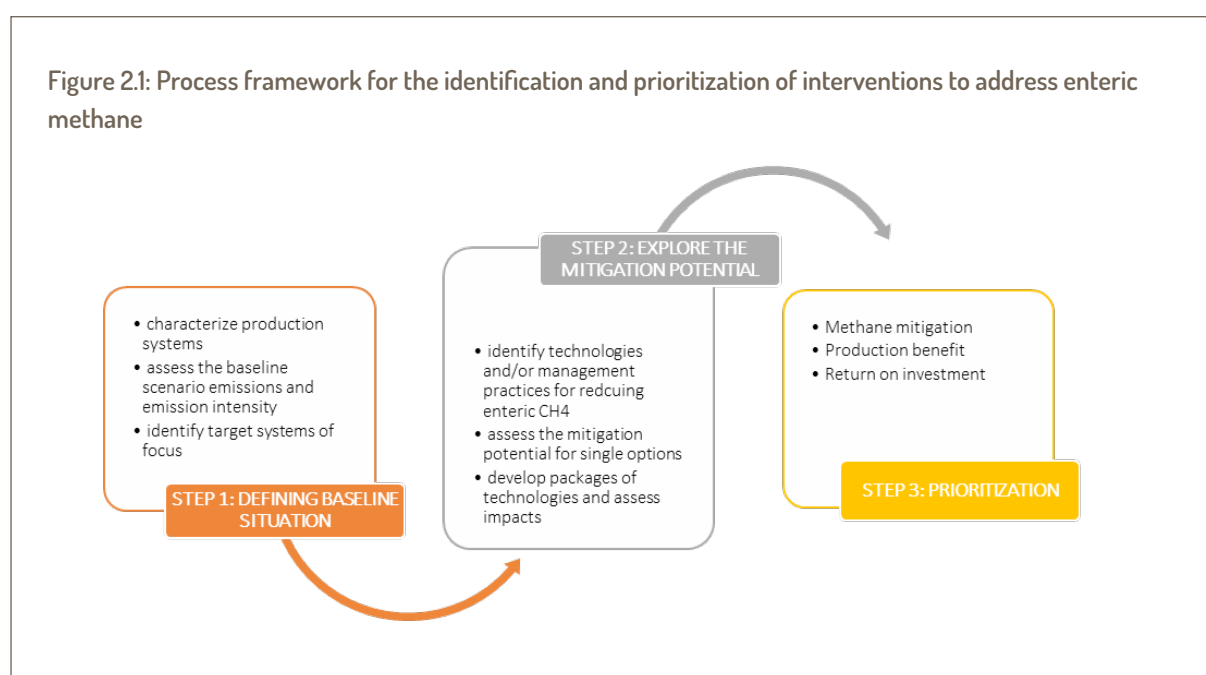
Figure 2.1: Process framework for the identification and prioritization of interventions to address enteric methane

• characterize production systems
• assess the baseline scenario emissions and emission intensity
• identify target systems of focus

STEP 1: DEFINING BASELINE SITUATION

STEP 2: EXPLORE THE MITIGATION POTENTIAL

• identify technologies and/or management practices for redcuing enteric CH4
• assess the mitigation potential for single options
• develop packages of technologies and assess impacts

• Methane mitigation
• Production benefit
• Return on investment

STEP 3: PRIORITIZATION